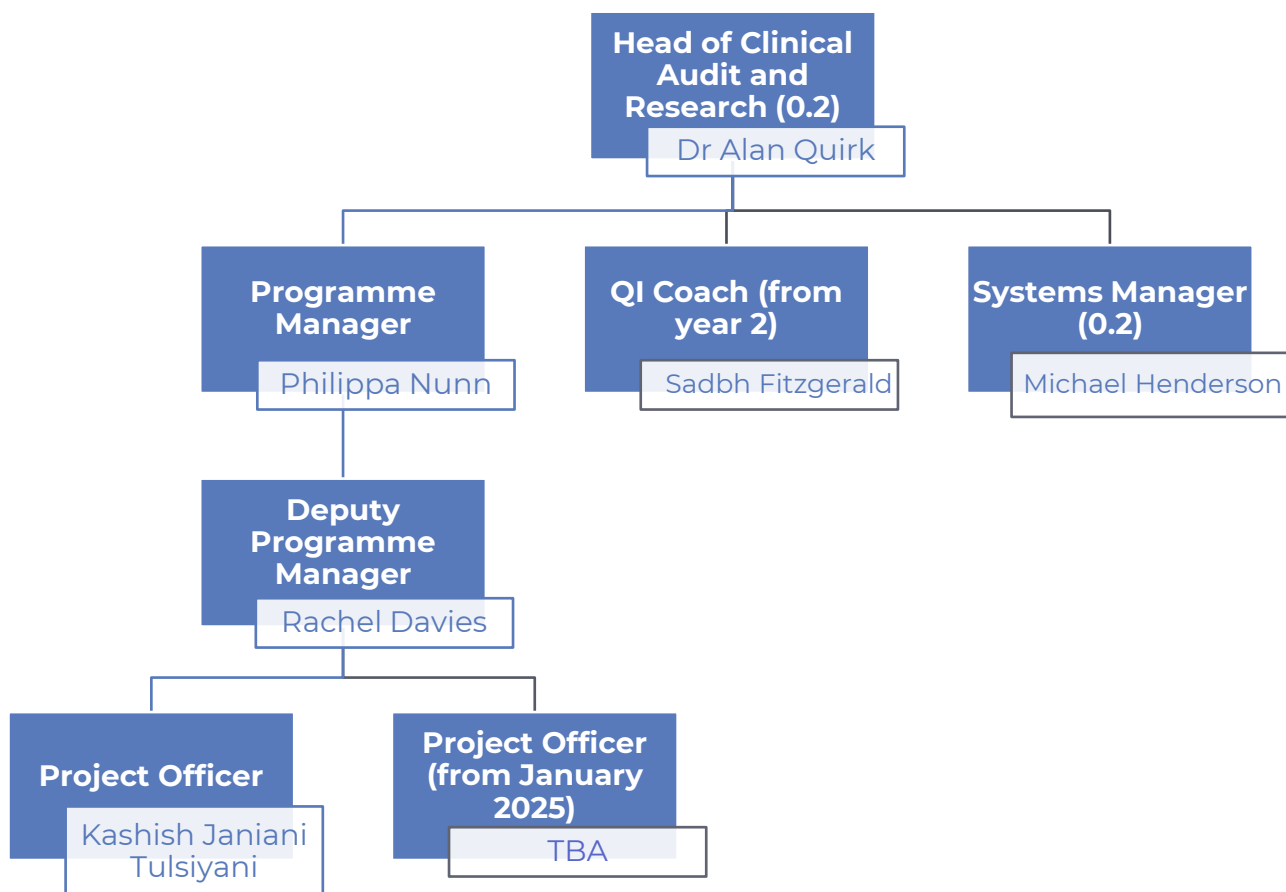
Head of Clinical Audit and Research (0.2)
Dr Alan Quirk

Programme Manager
Philippa Nunn

QI Coach (from year 2)
Sadbh Fitzgerald

Systems Manager (0.2)
Michael Henderson

Deputy Programme Manager
Rachel Davies

Project Officer
Kashish Janiani Tulsiyani

Project Officer (from January 2025)
TBA